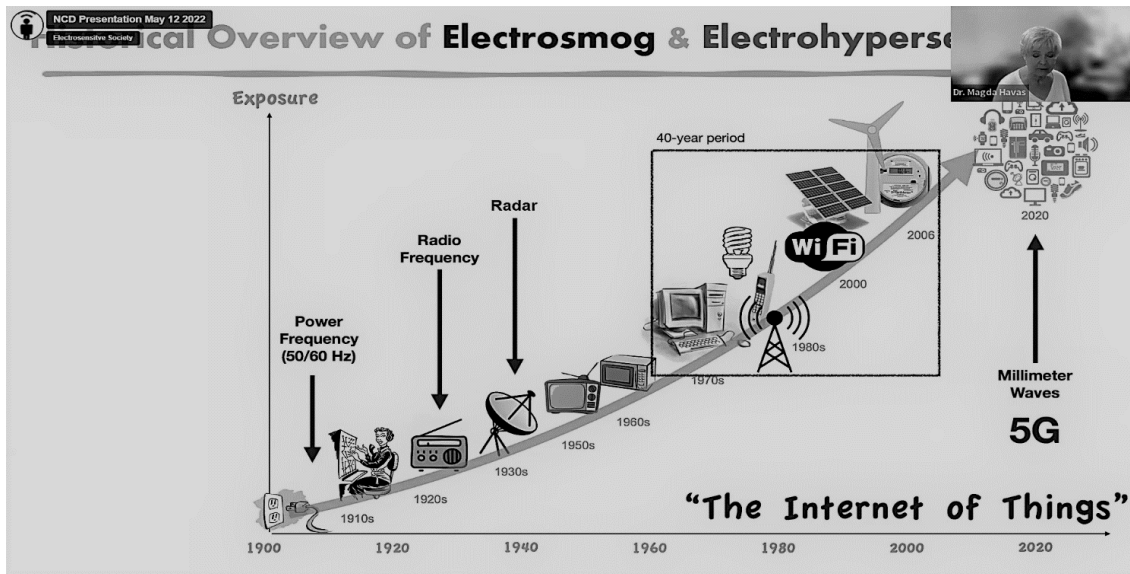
NCD Presentation May 12 2022
Electrosensitive Society

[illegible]ical Overview of Electrosmog & Electrohyperse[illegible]

Dr. Magda Havas

Exposure

40-year period

Radar

Radio Frequency

Power Frequency (50/60 Hz)

Wi Fi

2006

2000

1980s

1970s

1960s

1950s

1930s

1920s

1910s

2020

Millimeter Waves

5G

"The Internet of Things"

1900 1920 1940 1960 1980 2000 2020